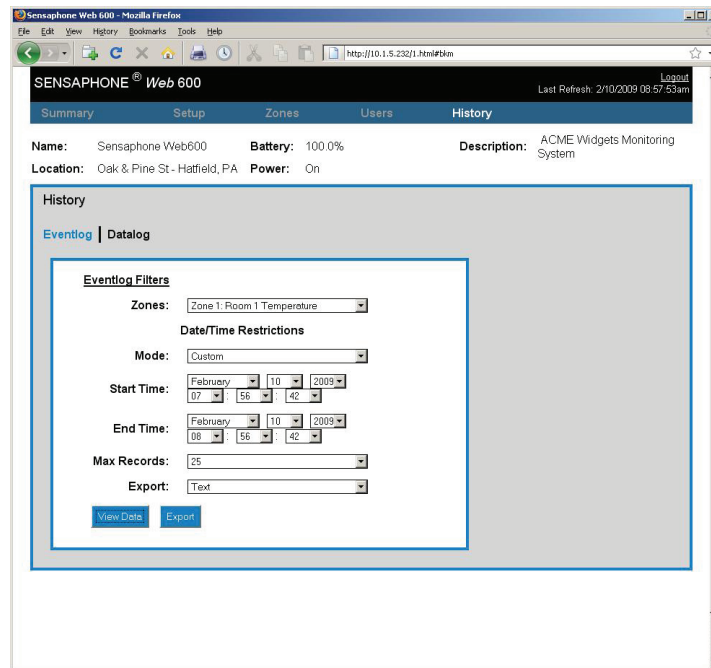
Sensaphone Web 600 - Mozilla Firefox

File Edit View History Bookmarks Tools Help

http://10.1.5.232/1.html#bkm

SENSAPHONE® Web 600

Logout
Last Refresh: 2/10/2009 08:57:53am

Summary Setup Zones Users History

Name: Sensaphone Web600 Battery: 100.0% Description: ACME Widgets Monitoring System

Location: Oak & Pine St - Hatfield, PA Power: On

History

Eventlog | Datalog

Eventlog Filters

Zones: Zone 1: Room 1 Temperature

Date/Time Restrictions

Mode: Custom

Start Time: February 10 2009 07 : 56 : 42

End Time: February 10 2009 08 : 56 : 42

Max Records: 25

Export: Text

View Data Export